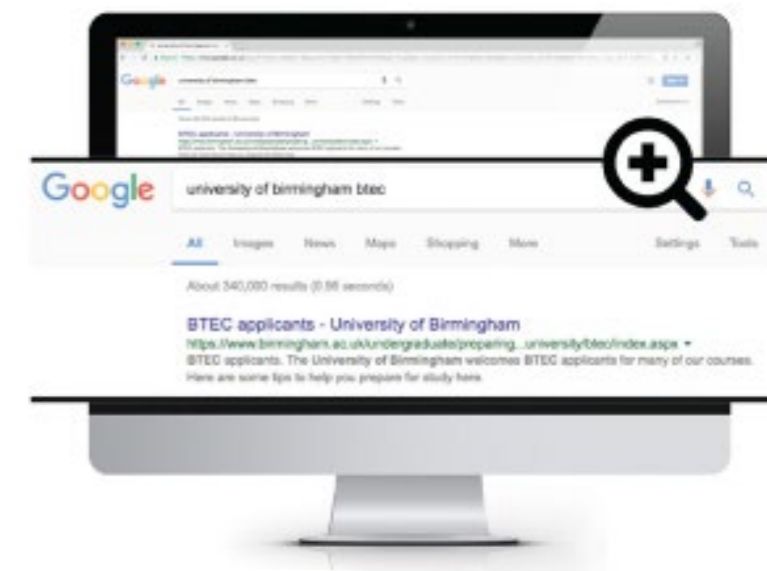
Google

university of birmingham btec

All Images News Maps Shopping More Settings Tools

About 340,000 results (0.86 seconds)

BTEC applicants - University of Birmingham
https://www.birmingham.ac.uk/undergraduate/preparing...university/btec/index.aspx
BTEC applicants. The University of Birmingham welcomes BTEC applicants for many of our courses. Here are some tips to help you prepare for study here.